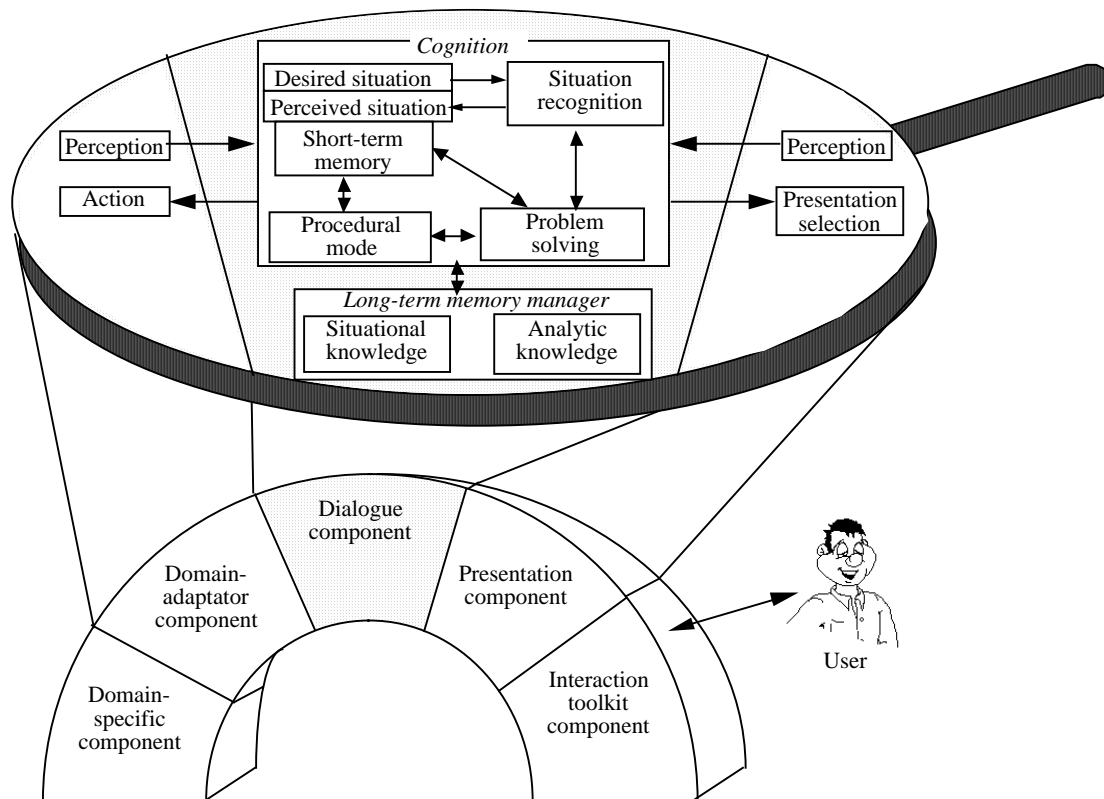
Cognition

Desired situation

Perceived situation

Situation recognition

Perception

Short-term memory

Perception

Action

Procedural mode

Problem solving

Presentation selection

Long-term memory manager

Situational knowledge

Analytic knowledge

Dialogue component

Domain-adaptator component

Presentation component

Domain-specific component

Interaction toolkit component

User